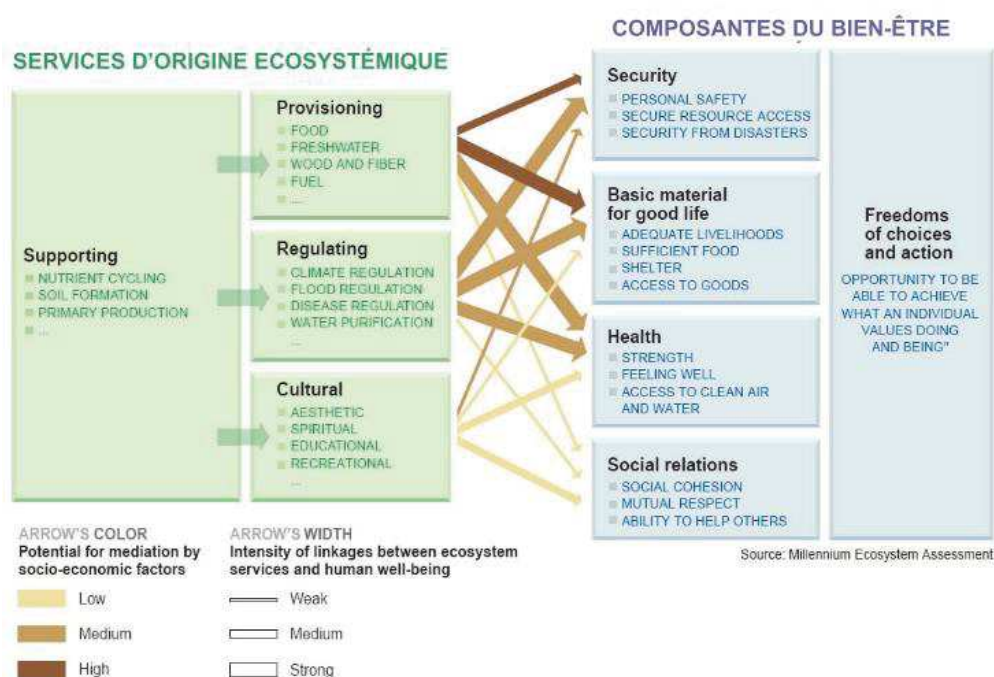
SERVICES D'ORIGINE ECOSYSTÉMIQUE

COMPOSANTES DU BIEN-ÊTRE

Supporting
NUTRIENT CYCLING
SOIL FORMATION
PRIMARY PRODUCTION
...

Provisioning
FOOD
FRESHWATER
WOOD AND FIBER
FUEL
...

Regulating
CLIMATE REGULATION
FLOOD REGULATION
DISEASE REGULATION
WATER PURIFICATION
...

Cultural
AESTHETIC
SPIRITUAL
EDUCATIONAL
RECREATIONAL
...

Security
PERSONAL SAFETY
SECURE RESOURCE ACCESS
SECURITY FROM DISASTERS

Basic material for good life
ADEQUATE LIVELIHOODS
SUFFICIENT FOOD
SHELTER
ACCESS TO GOODS

Health
STRENGTH
FEELING WELL
ACCESS TO CLEAN AIR AND WATER

Social relations
SOCIAL COHESION
MUTUAL RESPECT
ABILITY TO HELP OTHERS

Freedoms of choices and action
OPPORTUNITY TO BE ABLE TO ACHIEVE WHAT AN INDIVIDUAL VALUES DOING AND BEING"

ARROW'S COLOR
Potential for mediation by socio-economic factors
Low
Medium
High

ARROW'S WIDTH
Intensity of linkages between ecosystem services and human well-being
Weak
Medium
Strong

Source: Millennium Ecosystem Assessment